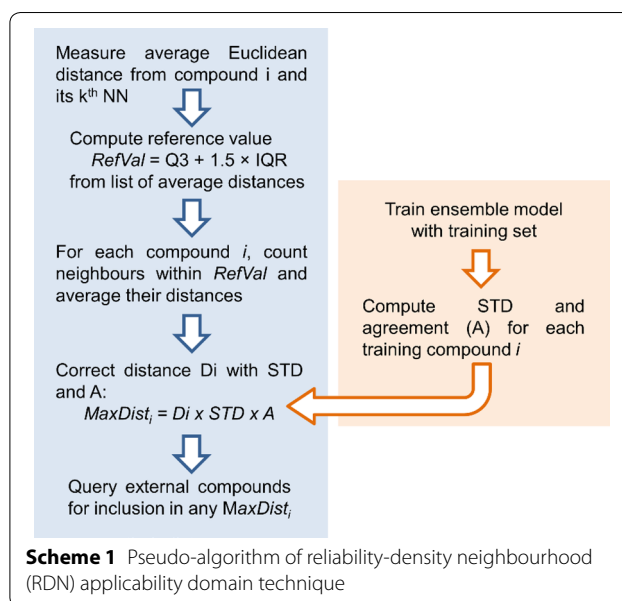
Measure average Euclidean distance from compound i and its k$^{th}$ NN

Compute reference value *RefVal* = Q3 + 1.5 × IQR from list of average distances

For each compound *i*, count neighbours within *RefVal* and average their distances

Correct distance Di with STD and A:
$MaxDist_i = Di \times STD \times A$

Query external compounds for inclusion in any $MaxDist_i$

Train ensemble model with training set

Compute STD and agreement (A) for each training compound *i*

**Scheme 1** Pseudo-algorithm of reliability-density neighbourhood (RDN) applicability domain technique